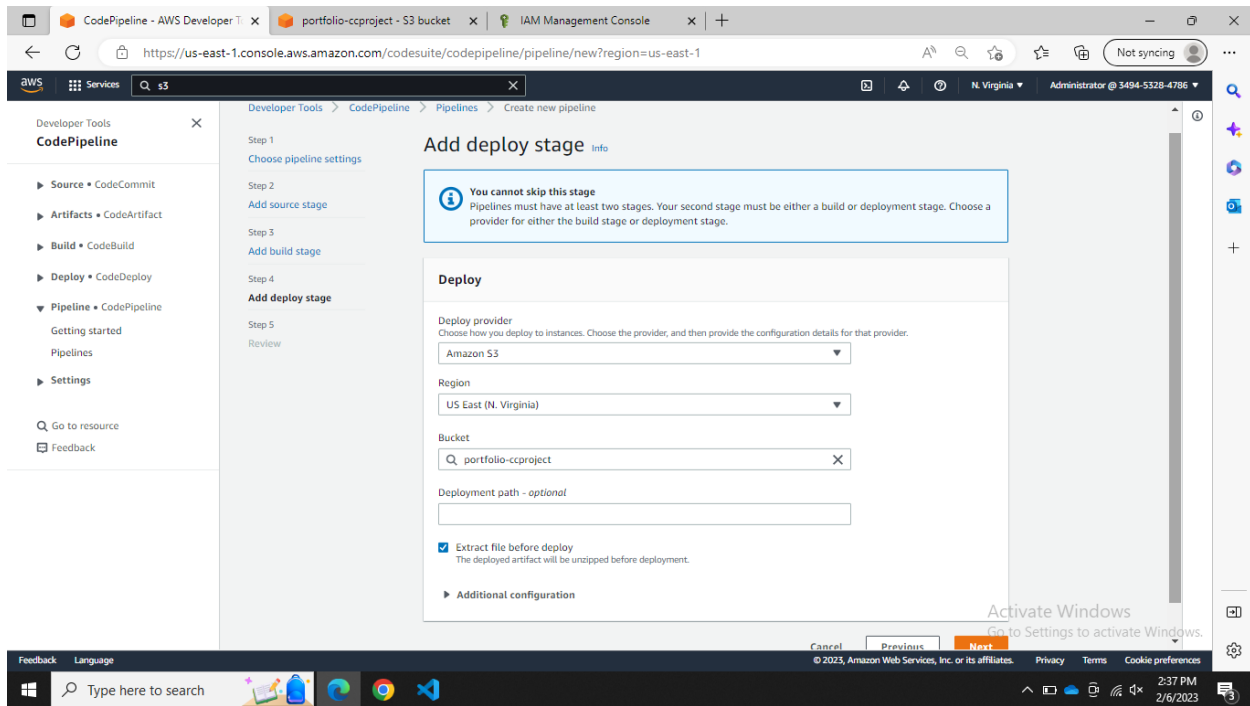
CodePipeline - AWS Developer T
portfolio-ccproject - S3 bucket
IAM Management Console

https://us-east-1.console.aws.amazon.com/codesuite/codepipeline/pipeline/new?region=us-east-1

Not syncing

aws Services s3

N. Virginia ▼ Administrator @ 3494-5328-4786 ▼

Developer Tools
CodePipeline

Source • CodeCommit
Artifacts • CodeArtifact
Build • CodeBuild
Deploy • CodeDeploy
Pipeline • CodePipeline
Getting started
Pipelines
Settings

Go to resource
Feedback

Developer Tools > CodePipeline > Pipelines > Create new pipeline

Step 1
Choose pipeline settings
Step 2
Add source stage
Step 3
Add build stage
Step 4
Add deploy stage
Step 5
Review

Add deploy stage Info

You cannot skip this stage
Pipelines must have at least two stages. Your second stage must be either a build or deployment stage. Choose a provider for either the build stage or deployment stage.

Deploy

Deploy provider
Choose how you deploy to instances. Choose the provider, and then provide the configuration details for that provider.
Amazon S3

Region
US East (N. Virginia)

Bucket
portfolio-ccproject

Deployment path - optional

Extract file before deploy
The deployed artifact will be unzipped before deployment.

Additional configuration

Cancel Previous Next

Activate Windows
Go to Settings to activate Windows.

Feedback Language
© 2023, Amazon Web Services, Inc. or its affiliates. Privacy Terms Cookie preferences

Type here to search
2:37 PM
2/6/2023